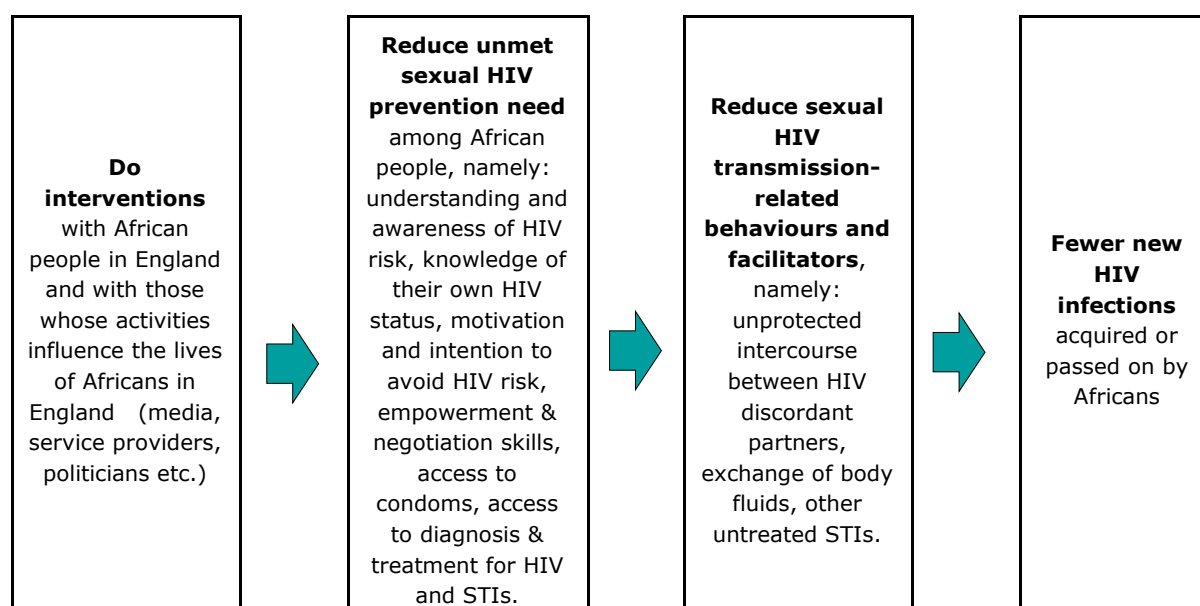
**Do interventions** with African people in England and with those whose activities influence the lives of Africans in England (media, service providers, politicians etc.)

**Reduce unmet sexual HIV prevention need** among African people, namely: understanding and awareness of HIV risk, knowledge of their own HIV status, motivation and intention to avoid HIV risk, empowerment & negotiation skills, access to condoms, access to diagnosis & treatment for HIV and STIs.

**Reduce sexual HIV transmission-related behaviours and facilitators**, namely: unprotected intercourse between HIV discordant partners, exchange of body fluids, other untreated STIs.

**Fewer new HIV infections** acquired or passed on by Africans